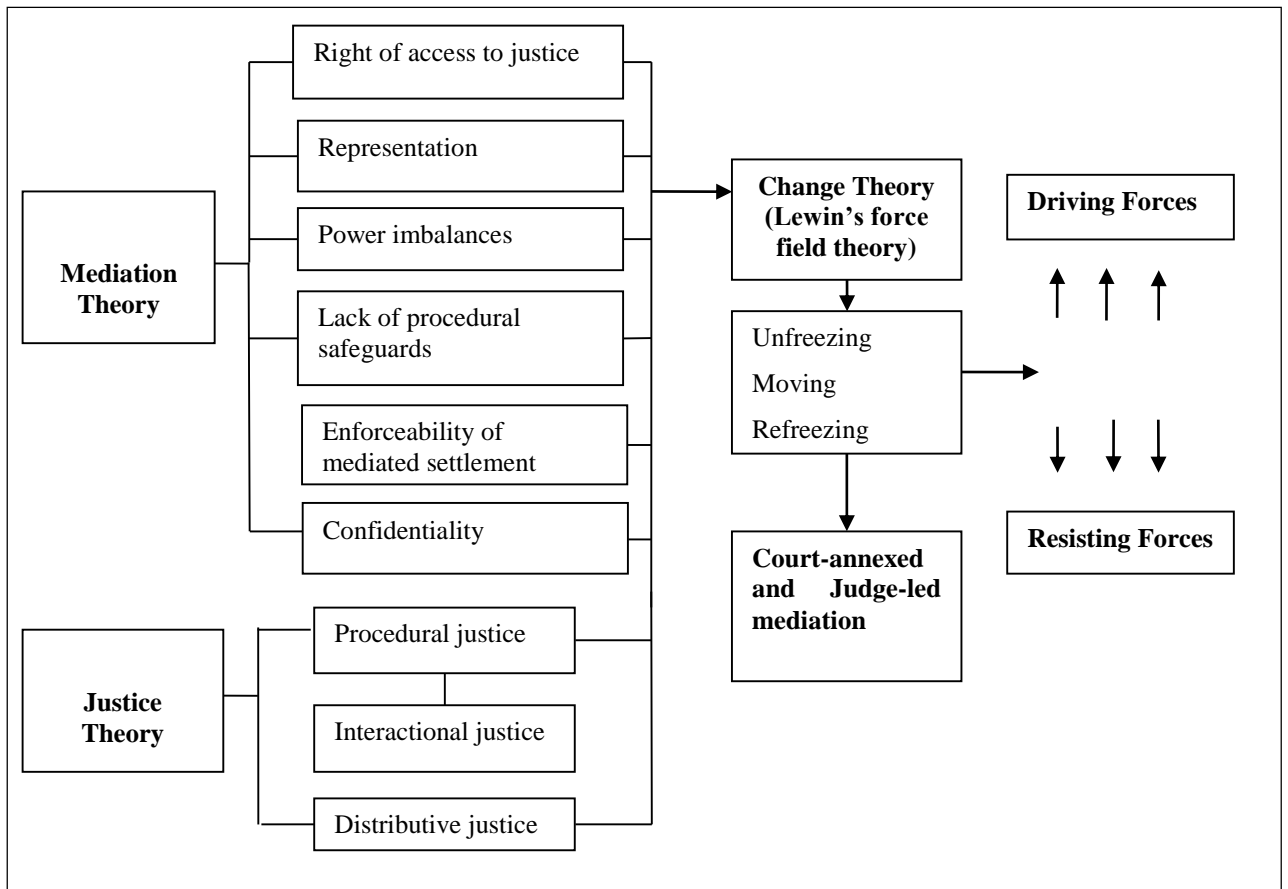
Mediation Theory

Right of access to justice

Representation

Power imbalances

Lack of procedural safeguards

Enforceability of mediated settlement

Confidentiality

Justice Theory

Procedural justice

Interactional justice

Distributive justice

Change Theory (Lewin's force field theory)

Unfreezing

Moving

Refreezing

Court-annexed and Judge-led mediation

Driving Forces

Resisting Forces